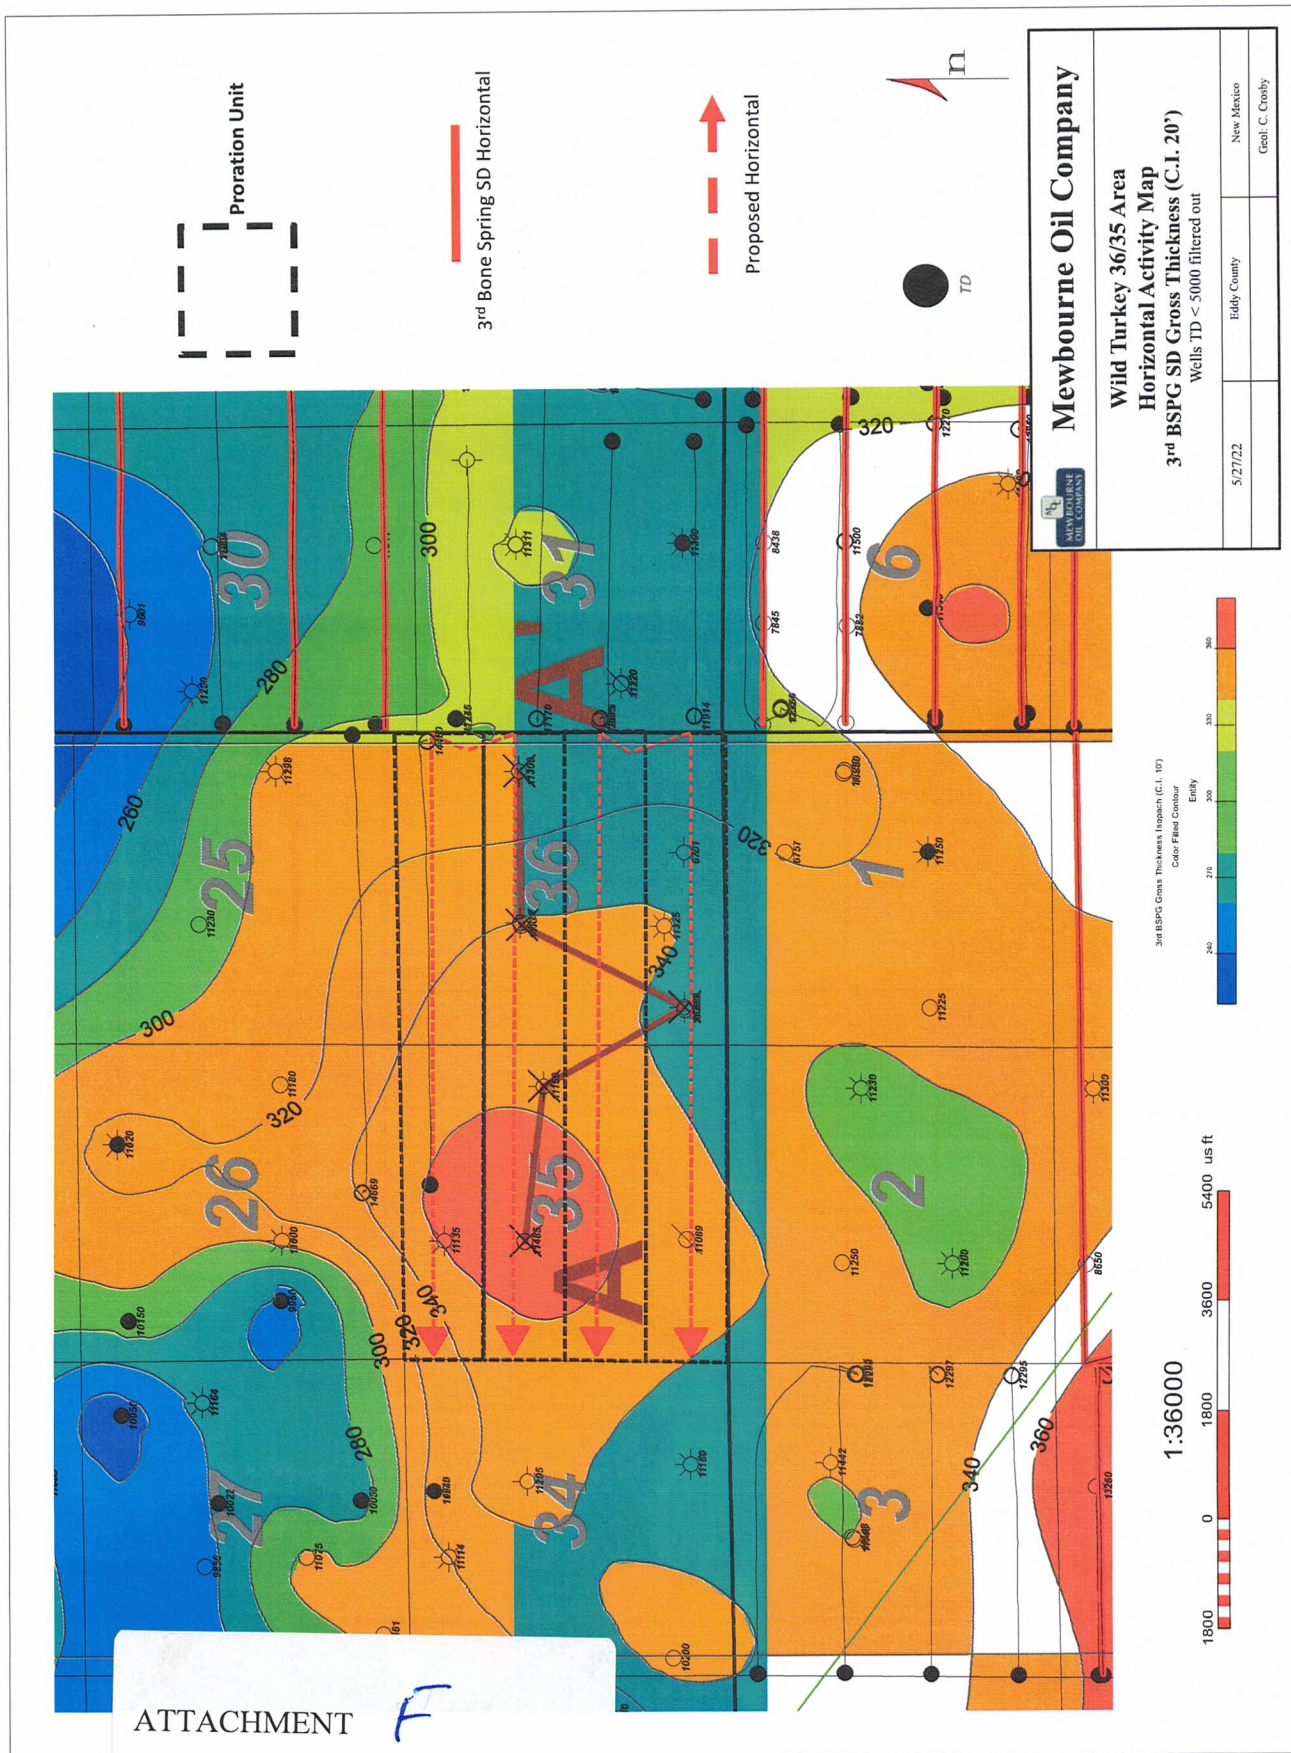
Proration Unit

3rd Bone Spring SD Horizontal

Proposed Horizontal

TD

n

Mewbourne Oil Company

Wild Turkey 36/35 Area
Horizontal Activity Map
3rd BSPG SD Gross Thickness (C.I. 20')
Wells TD < 5000 filtered out

| 5/27/22 | Eddy County | New Mexico |
|---|---|---|
| | | Geol: C. Crosby |

MEWBOURNE OIL COMPANY

30 31 6 25 36 1 26 35 2 27 34 3

A A'

260 280 300 320 340 360

3rd BSPG Gross Thickness Isopach (C.I. 10')
Color Filled Contour
Entity
240 270 300 330 360

1:36000

1800 0 1800 3600 5400 us ft

ATTACHMENT F